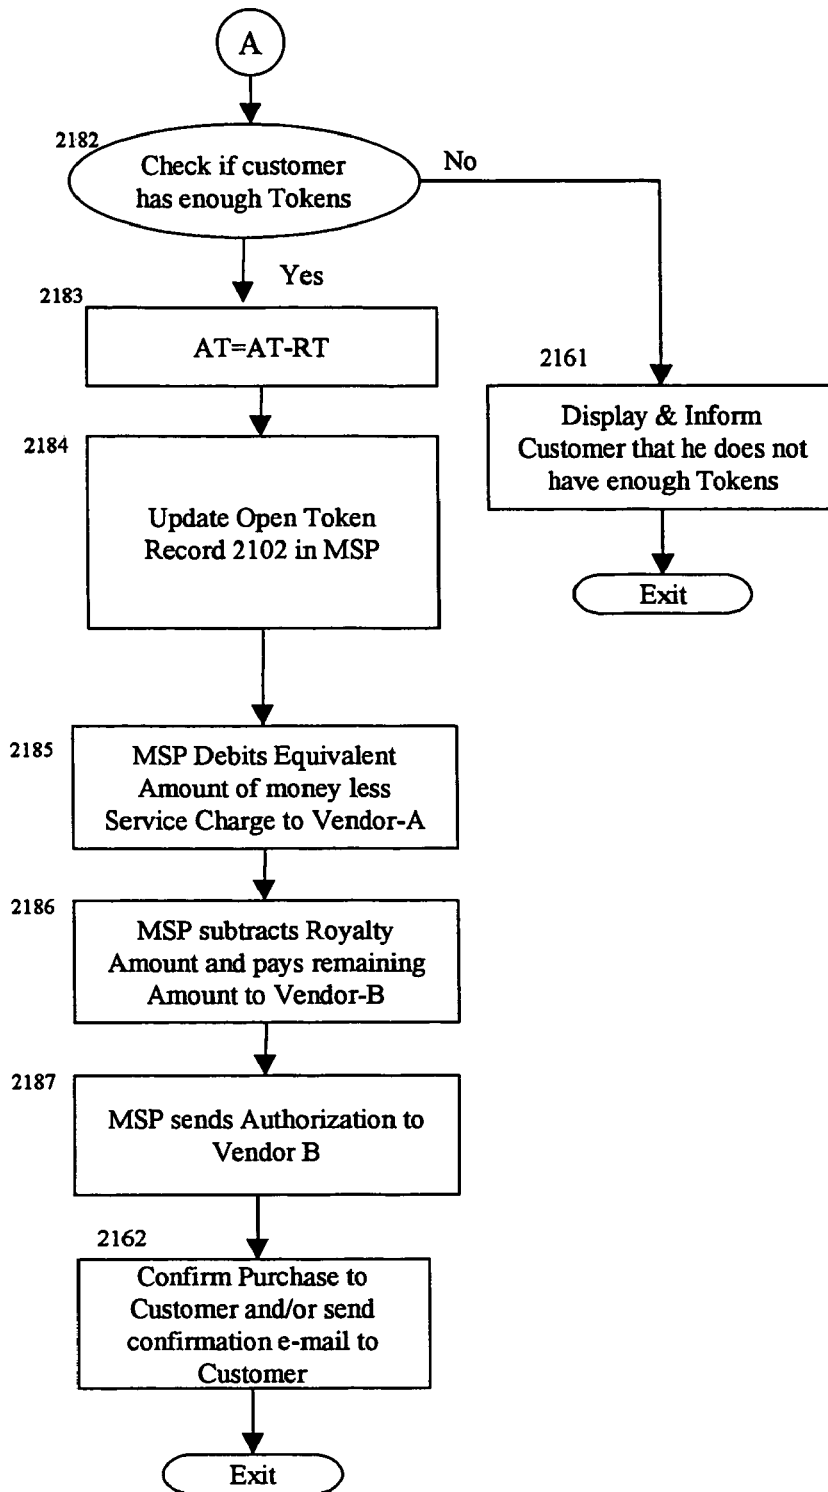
A

2182

Check if customer has enough Tokens

No

Yes

2183

AT=AT-RT

2161

Display & Inform Customer that he does not have enough Tokens

Exit

2184

Update Open Token Record 2102 in MSP

2185

MSP Debits Equivalent Amount of money less Service Charge to Vendor-A

2186

MSP subtracts Royalty Amount and pays remaining Amount to Vendor-B

2187

MSP sends Authorization to Vendor B

2162

Confirm Purchase to Customer and/or send confirmation e-mail to Customer

Exit